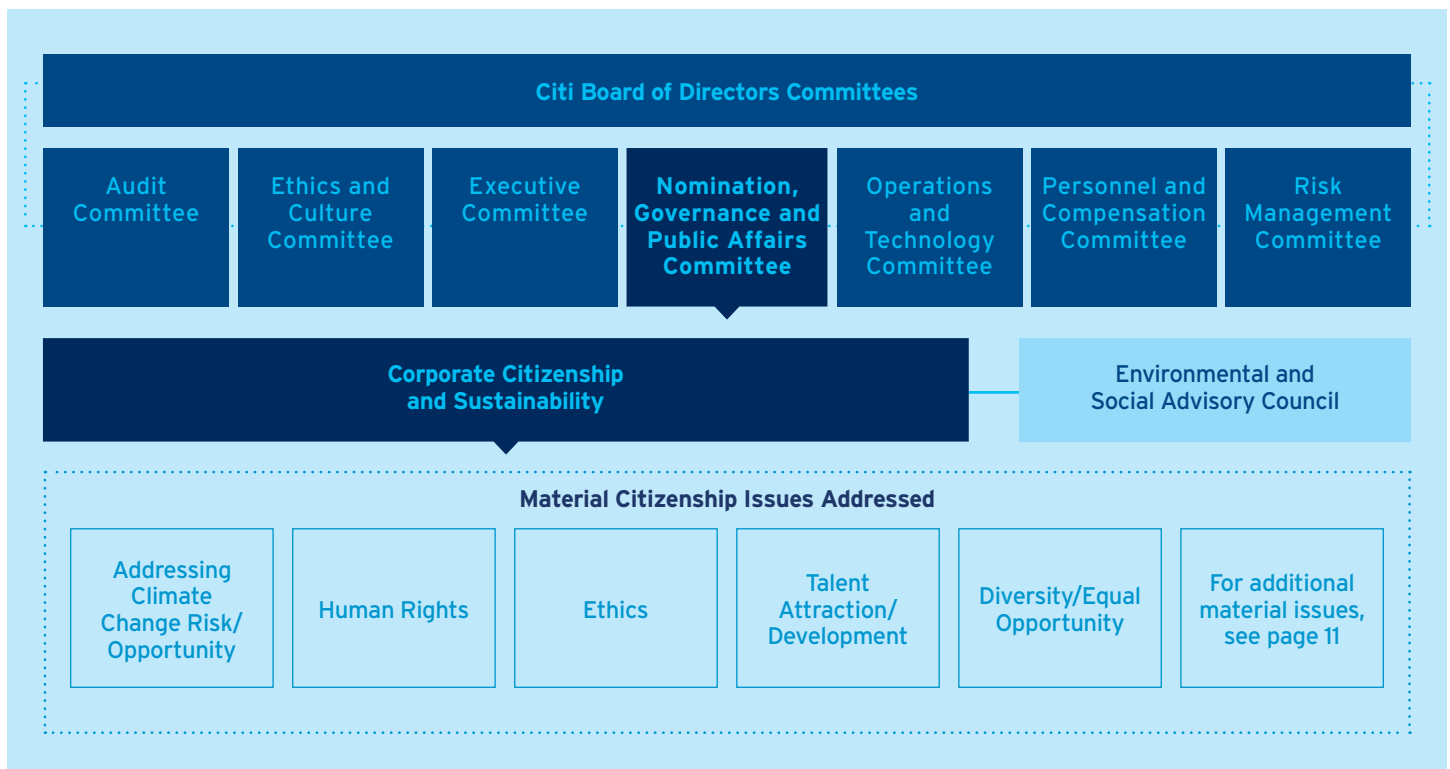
Citi Board of Directors Committees

Audit Committee

Ethics and Culture Committee

Executive Committee

Nomination, Governance and Public Affairs Committee

Operations and Technology Committee

Personnel and Compensation Committee

Risk Management Committee

Corporate Citizenship and Sustainability

Environmental and Social Advisory Council

Material Citizenship Issues Addressed

Addressing Climate Change Risk/ Opportunity

Human Rights

Ethics

Talent Attraction/ Development

Diversity/Equal Opportunity

For additional material issues, see page 11